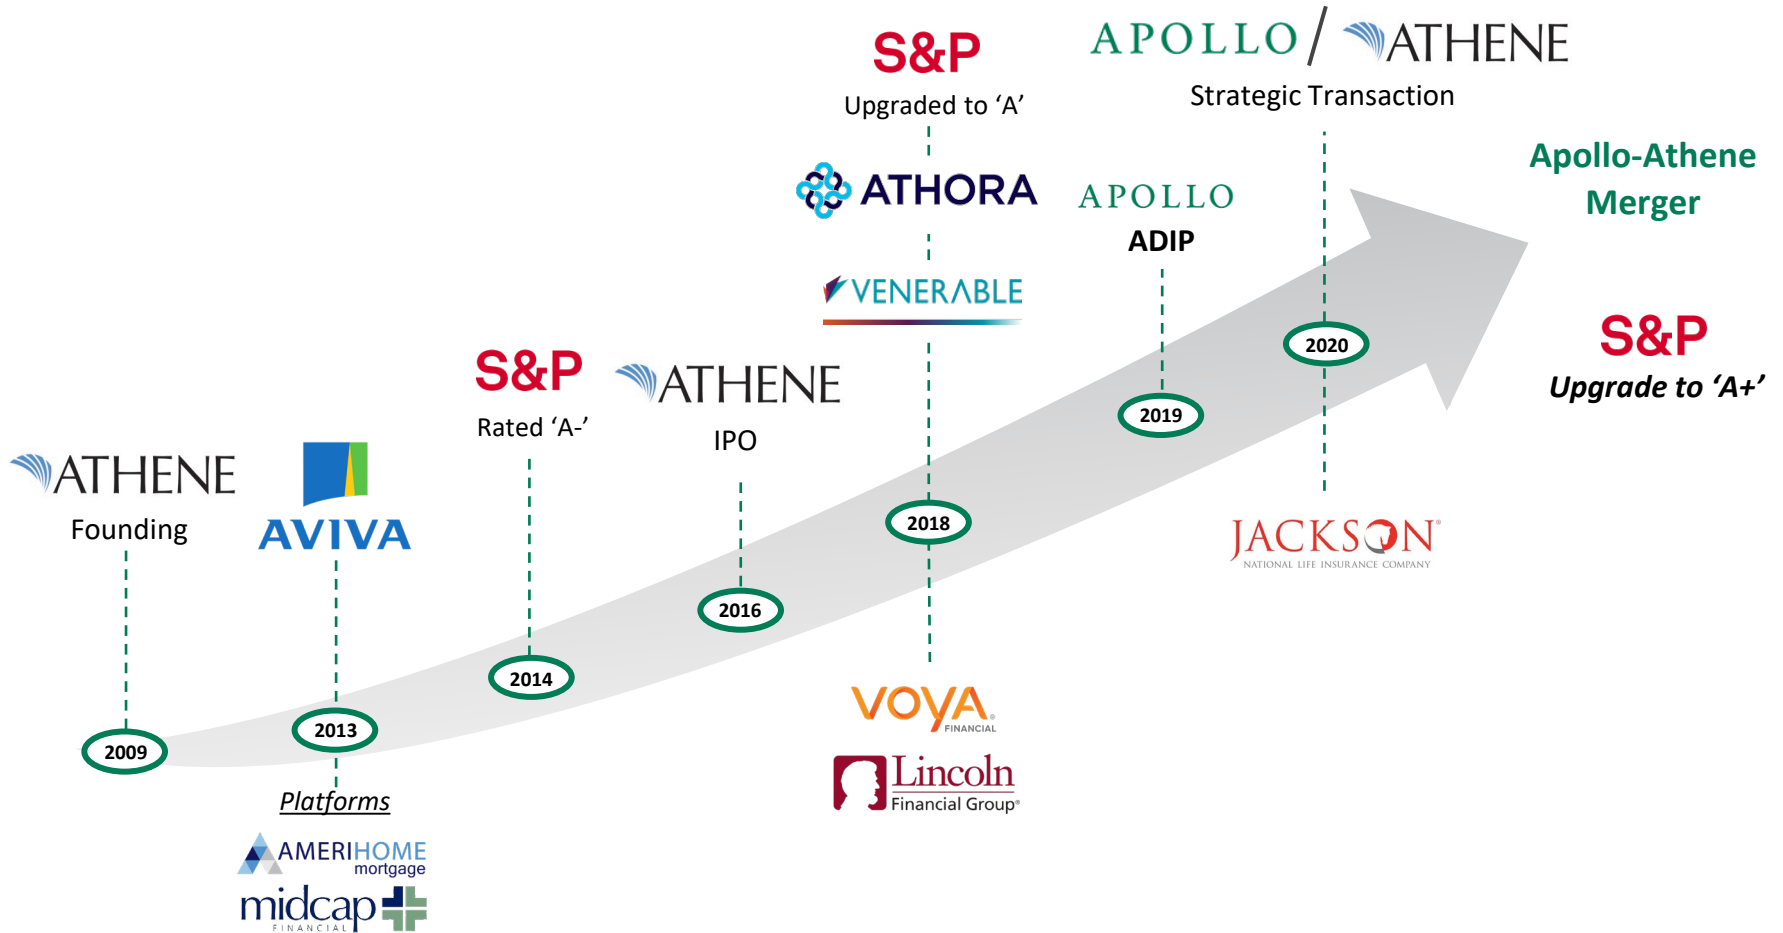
ATHENE
Founding

2009

AVIVA

2013

Platforms

AMERIHOME mortgage

midcap FINANCIAL

S&P
Rated ‘A-’

2014

ATHENE
IPO

2016

S&P
Upgraded to ‘A’

ATHORA

VENERABLE

2018

VOYA FINANCIAL

Lincoln Financial Group®

APOLLO
ADIP

2019

APOLLO / ATHENE
Strategic Transaction

2020

JACKSON®
NATIONAL LIFE INSURANCE COMPANY

Apollo-Athene Merger

S&P
Upgrade to ‘A+’